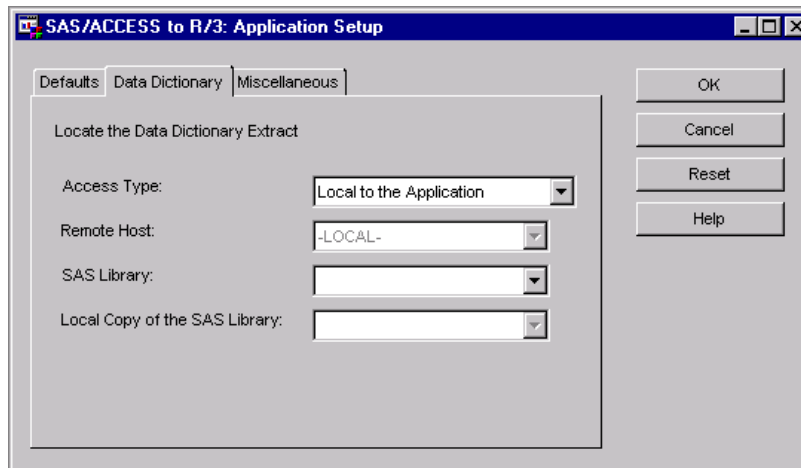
SAS/ACCESS to R/3: Application Setup

Defaults | Data Dictionary | Miscellaneous

Locate the Data Dictionary Extract

Access Type: Local to the Application

Remote Host: -LOCAL-

SAS Library:

Local Copy of the SAS Library:

OK

Cancel

Reset

Help